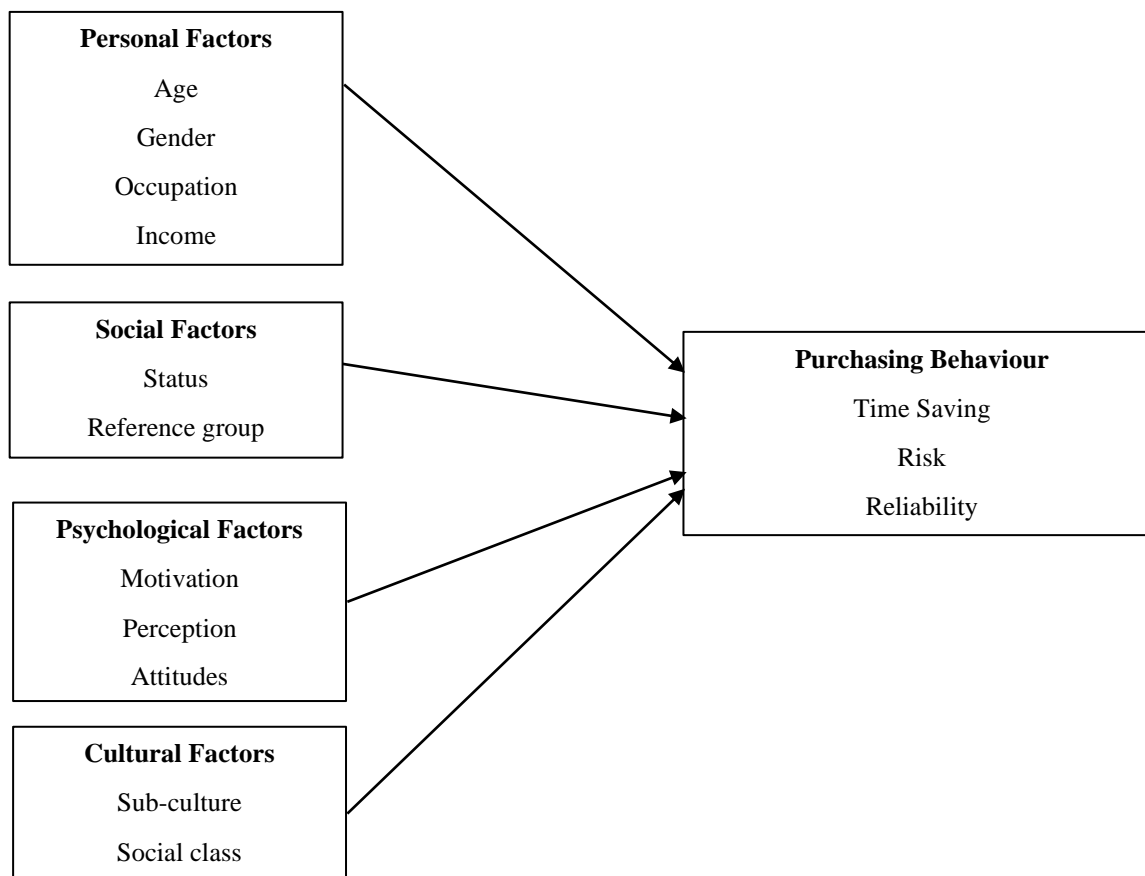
Personal Factors
Age
Gender
Occupation
Income

Social Factors
Status
Reference group

Psychological Factors
Motivation
Perception
Attitudes

Cultural Factors
Sub-culture
Social class

Purchasing Behaviour
Time Saving
Risk
Reliability